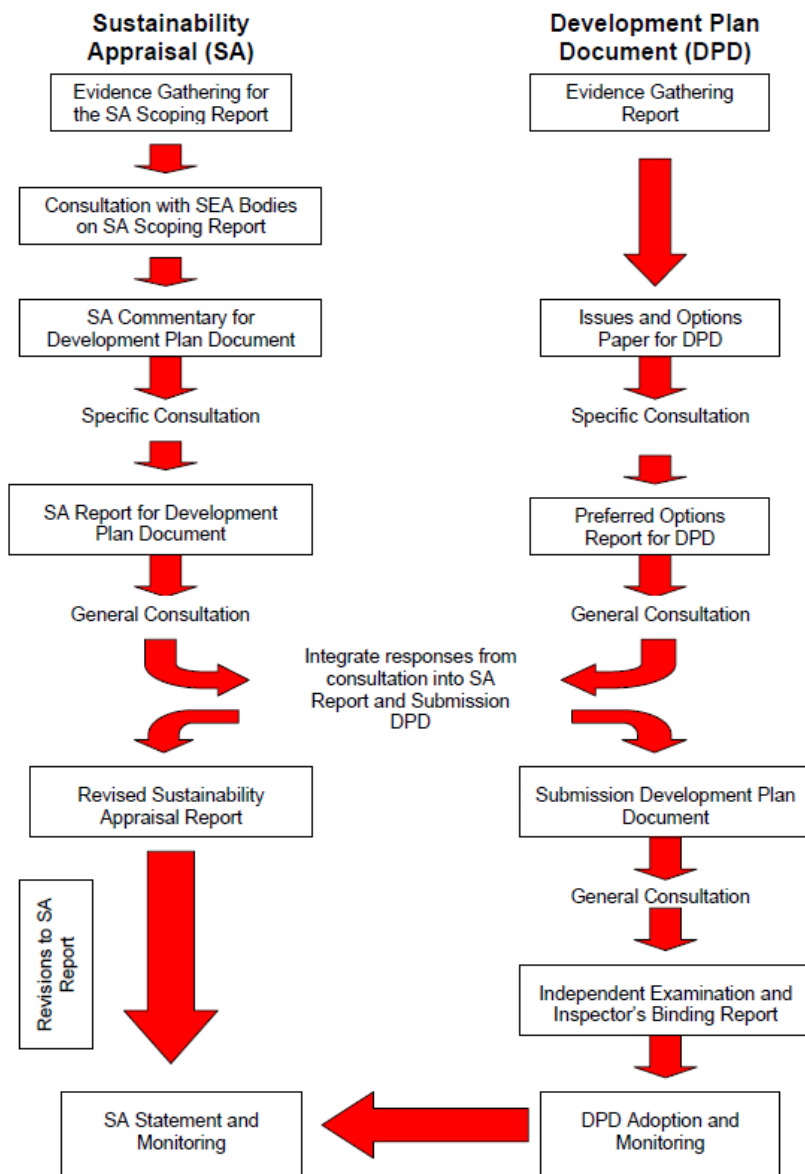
Sustainability Appraisal (SA)

Evidence Gathering for the SA Scoping Report

Consultation with SEA Bodies on SA Scoping Report

SA Commentary for Development Plan Document

Specific Consultation

SA Report for Development Plan Document

General Consultation

Revised Sustainability Appraisal Report

Revisions to SA Report

SA Statement and Monitoring

Development Plan Document (DPD)

Evidence Gathering Report

Issues and Options Paper for DPD

Specific Consultation

Preferred Options Report for DPD

General Consultation

Integrate responses from consultation into SA Report and Submission DPD

Submission Development Plan Document

General Consultation

Independent Examination and Inspector's Binding Report

DPD Adoption and Monitoring